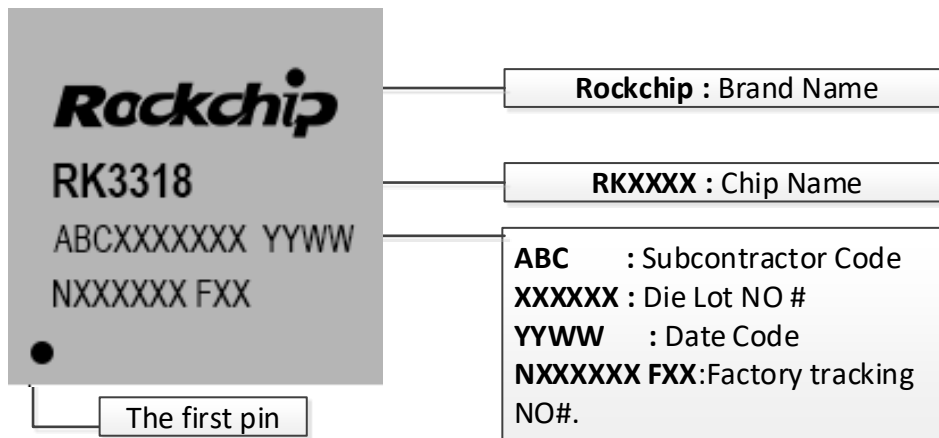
Rockchip

RK3318

ABCXXXXXXX YYWW

NXXXXXX FXX

The first pin

**Rockchip :** Brand Name

**RKXXXX :** Chip Name

**ABC :** Subcontractor Code
**XXXXXX :** Die Lot NO #
**YYWW :** Date Code
**NXXXXXX FXX**:Factory tracking NO#.